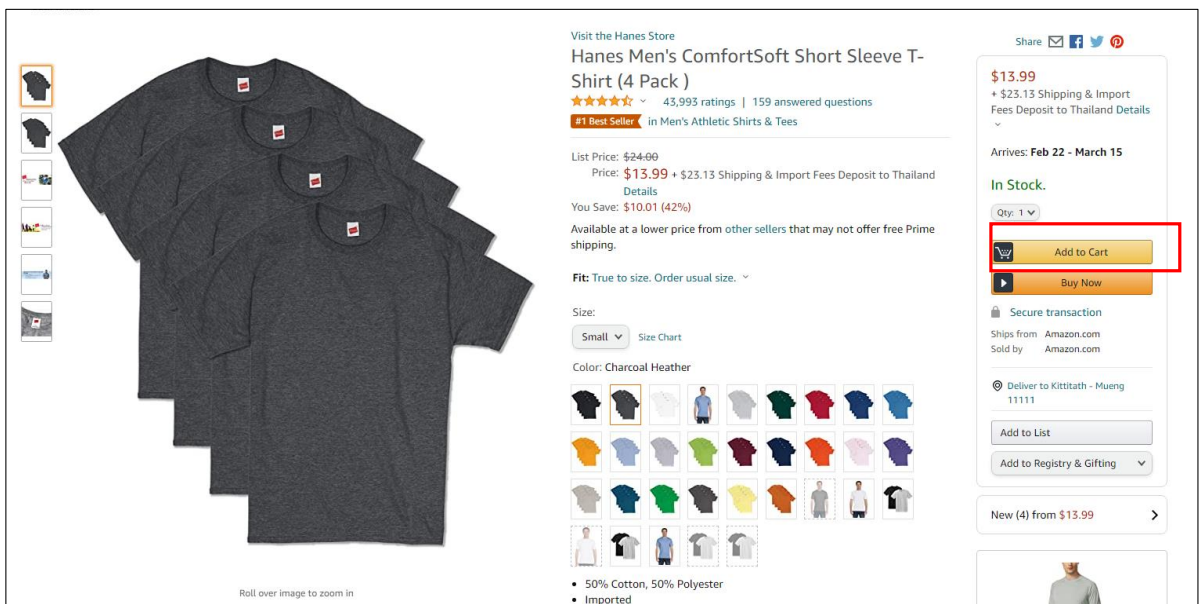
Roll over image to zoom in

Visit the Hanes Store

Hanes Men's ComfortSoft Short Sleeve T-Shirt (4 Pack )

43,993 ratings | 159 answered questions

#1 Best Seller in Men's Athletic Shirts & Tees

List Price: $24.00

Price: $13.99 + $23.13 Shipping & Import Fees Deposit to Thailand Details

You Save: $10.01 (42%)

Available at a lower price from other sellers that may not offer free Prime shipping.

Fit: True to size. Order usual size.

Size:

Small

Size Chart

Color: Charcoal Heather

• 50% Cotton, 50% Polyester

• Imported

Share

$13.99

+ $23.13 Shipping & Import Fees Deposit to Thailand Details

Arrives: Feb 22 - March 15

In Stock.

Qty: 1

Add to Cart

Buy Now

Secure transaction

Ships from Amazon.com

Sold by Amazon.com

Deliver to Kittitath - Mueng 11111

Add to List

Add to Registry & Gifting

New (4) from $13.99